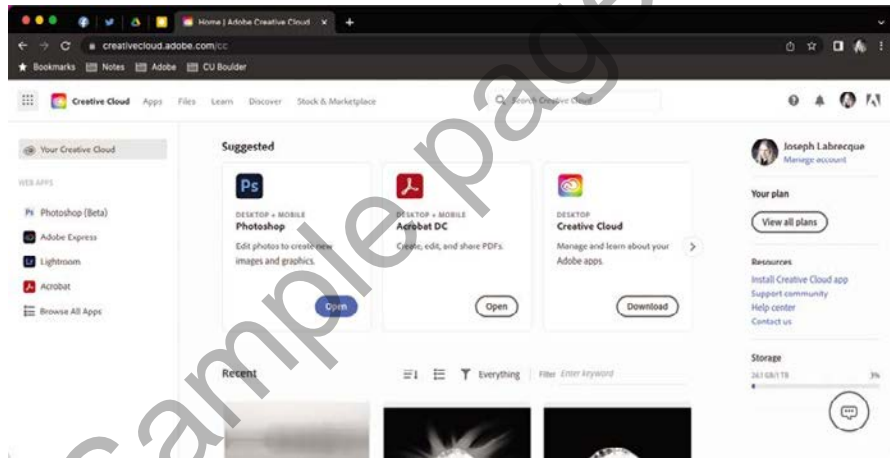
Home | Adobe Creative Cloud

creativecloud.adobe.com/cc

Bookmarks Notes Adobe CU Boulder

Creative Cloud Apps Files Learn Discover Stock & Marketplace

Search Creative Cloud

Your Creative Cloud

WEB APPS

Photoshop (Beta)

Adobe Express

Lightroom

Acrobat

Browse All Apps

Suggested

Ps

DESKTOP + MOBILE
Photoshop
Edit photos to create new images and graphics.

Open

DESKTOP + MOBILE
Acrobat DC
Create, edit, and share PDFs.

Open

DESKTOP
Creative Cloud
Manage and learn about your Adobe apps.

Download

Recent

Everything

Filter Enter keyword

Joseph Labrecque
Manage account

Your plan

View all plans

Resources

Install Creative Cloud app
Support community
Help center
Contact us

Storage

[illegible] 3%

sample pages